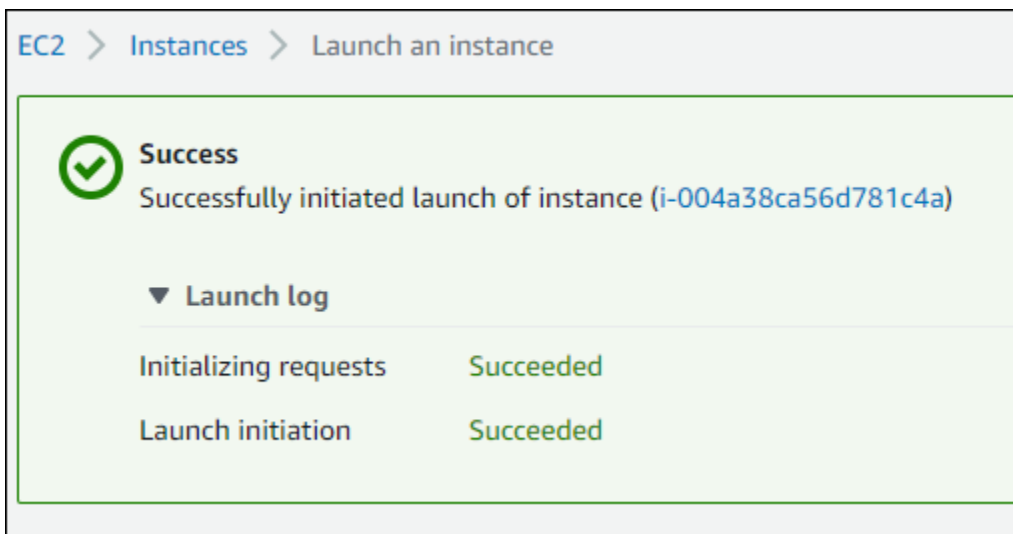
EC2 > Instances > Launch an instance

Success
Successfully initiated launch of instance (i-004a38ca56d781c4a)

▼ Launch log

| | |
|---|---|
| Initializing requests | Succeeded |
| Launch initiation | Succeeded |